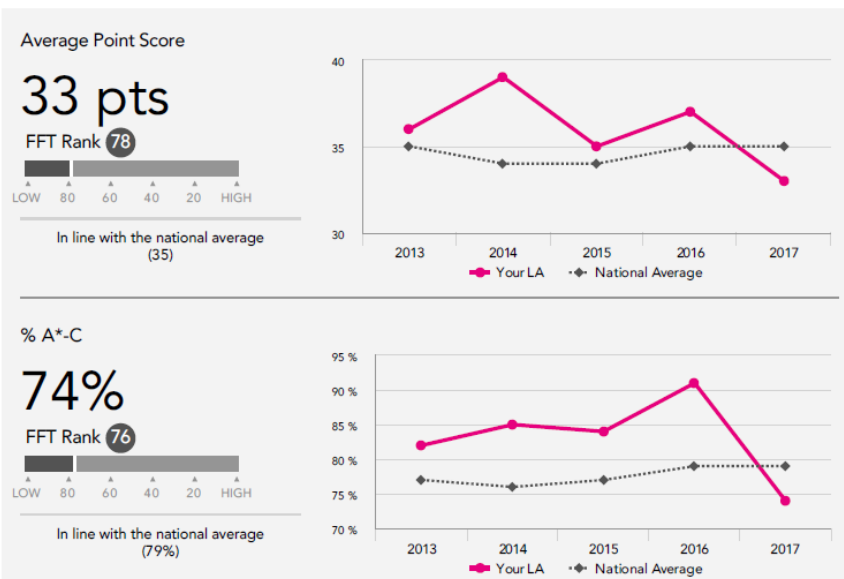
Average Point Score

33 pts

FFT Rank 78

LOW 80 60 40 20 HIGH

In line with the national average (35)

40
35
30
2013 2014 2015 2016 2017
Your LA National Average

% A*-C

74%

FFT Rank 76

LOW 80 60 40 20 HIGH

In line with the national average (79%)

95 %
90 %
85 %
80 %
75 %
70 %
2013 2014 2015 2016 2017
Your LA National Average